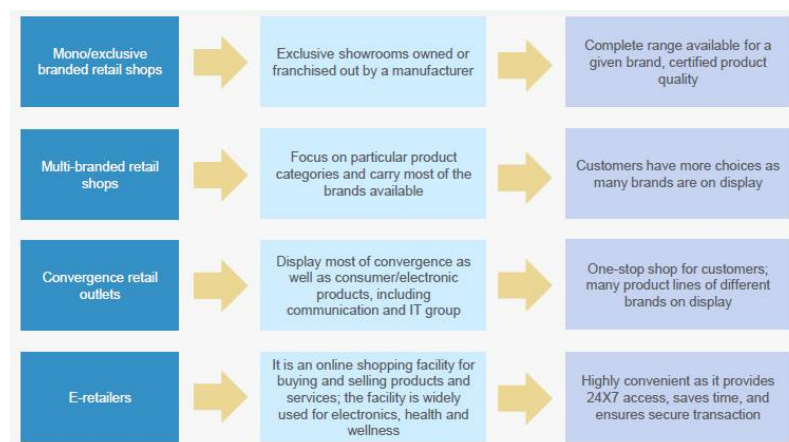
Mono/exclusive branded retail shops

Exclusive showrooms owned or franchised out by a manufacturer

Complete range available for a given brand, certified product quality

Multi-branded retail shops

Focus on particular product categories and carry most of the brands available

Customers have more choices as many brands are on display

Convergence retail outlets

Display most of convergence as well as consumer/electronic products, including communication and IT group

One-stop shop for customers; many product lines of different brands on display

E-retailers

It is an online shopping facility for buying and selling products and services; the facility is widely used for electronics, health and wellness

Highly convenient as it provides 24X7 access, saves time, and ensures secure transaction